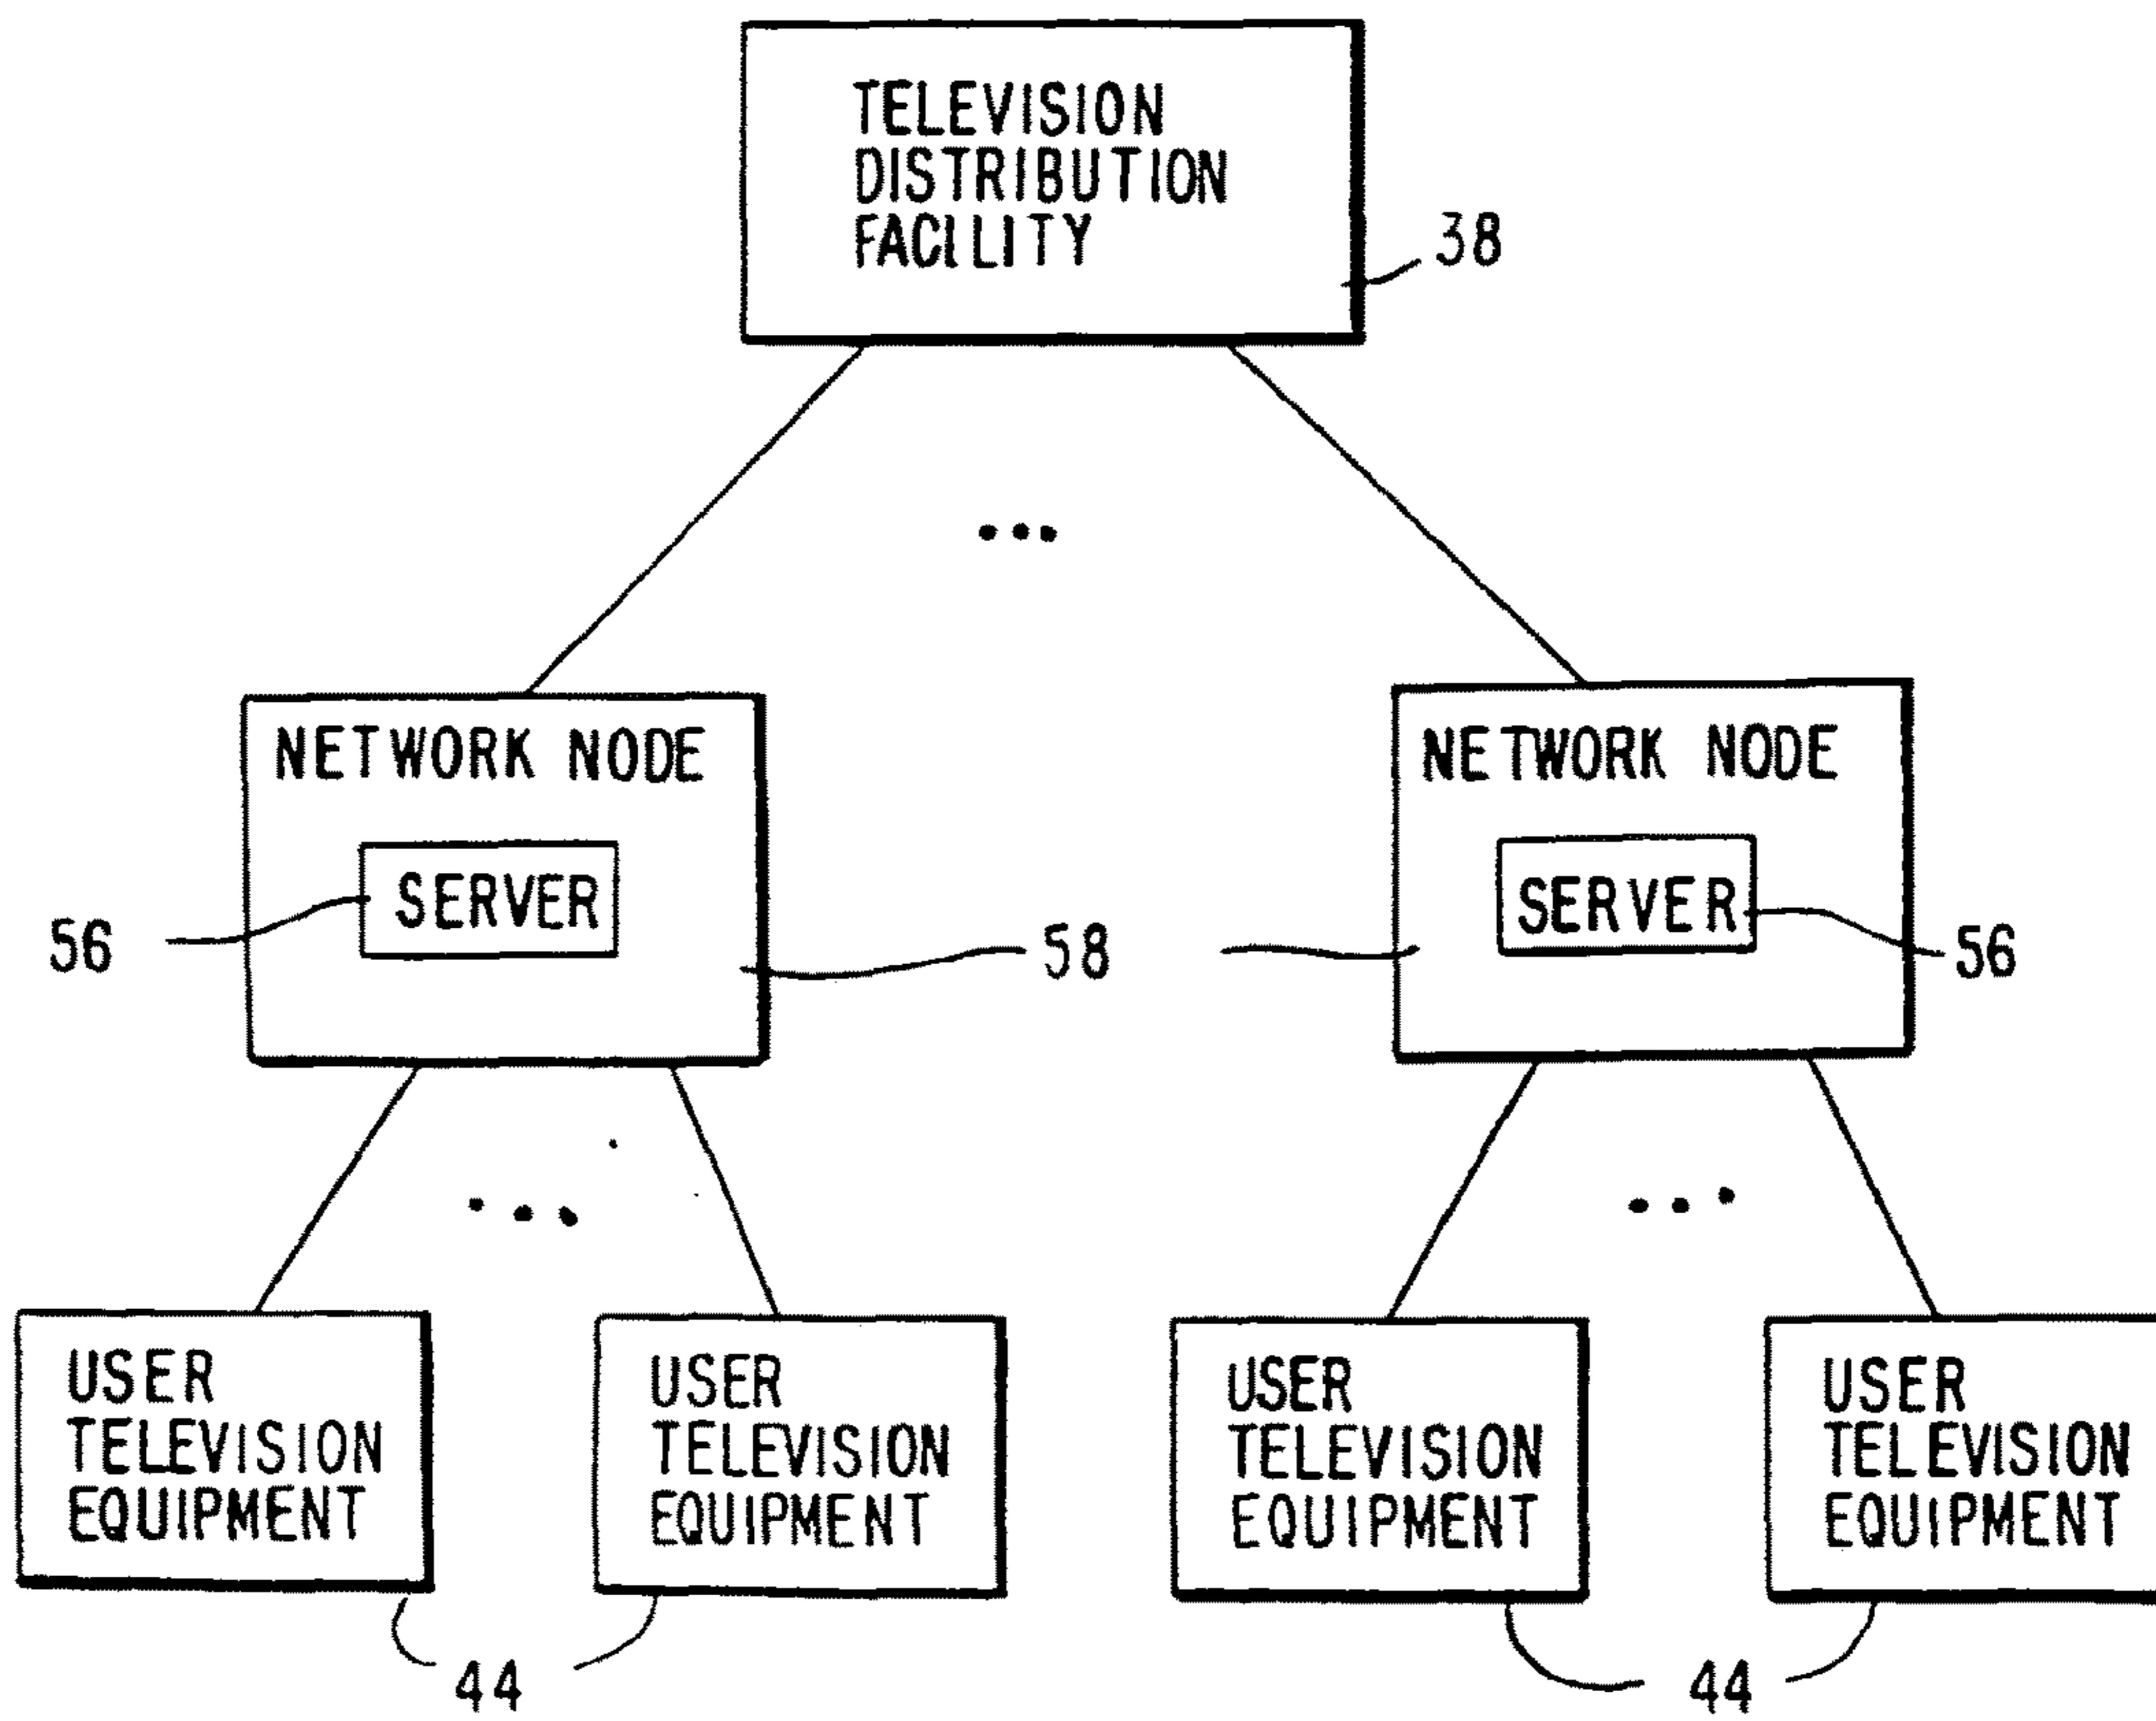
TELEVISION DISTRIBUTION FACILITY

38

...

NETWORK NODE

SERVER

56

58

NETWORK NODE

SERVER

56

...

...

USER TELEVISION EQUIPMENT

USER TELEVISION EQUIPMENT

USER TELEVISION EQUIPMENT

USER TELEVISION EQUIPMENT

44

44